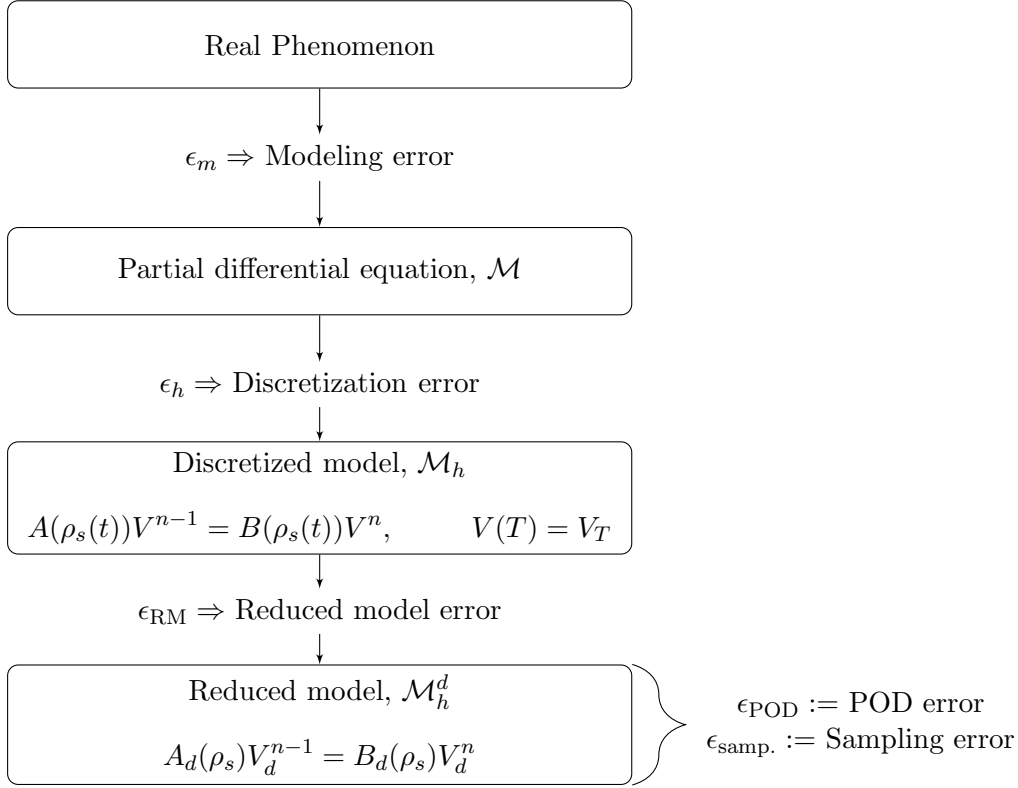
Real Phenomenon

$\epsilon_m \Rightarrow$ Modeling error

Partial differential equation, $\mathcal{M}$

$\epsilon_h \Rightarrow$ Discretization error

Discretized model, $\mathcal{M}_h$

$A(\rho_s(t))V^{n-1} = B(\rho_s(t))V^n, \qquad V(T) = V_T$

$\epsilon_{\text{RM}} \Rightarrow$ Reduced model error

Reduced model, $\mathcal{M}_h^d$

$A_d(\rho_s)V_d^{n-1} = B_d(\rho_s)V_d^n$

$\epsilon_{\text{POD}} :=$ POD error
$\epsilon_{\text{samp.}} :=$ Sampling error